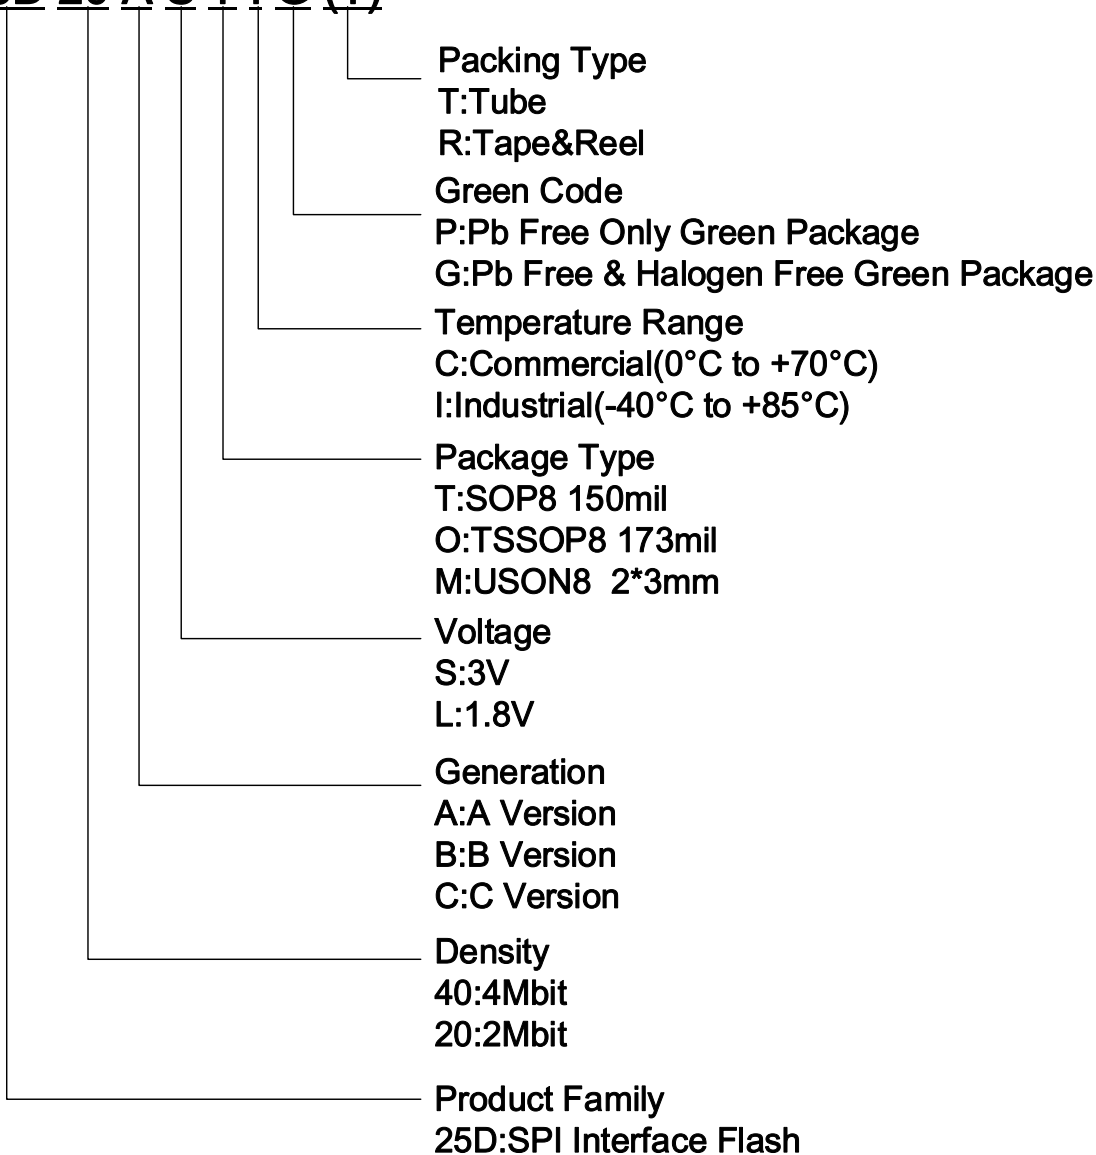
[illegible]

Packing Type
T:Tube
R:Tape&Reel

Green Code
P:Pb Free Only Green Package
G:Pb Free & Halogen Free Green Package

Temperature Range
C:Commercial(0°C to +70°C)
I:Industrial(-40°C to +85°C)

Package Type
T:SOP8 150mil
O:TSSOP8 173mil
M:USON8 2*3mm

Voltage
S:3V
L:1.8V

Generation
A:A Version
B:B Version
C:C Version

Density
40:4Mbit
20:2Mbit

Product Family
25D:SPI Interface Flash